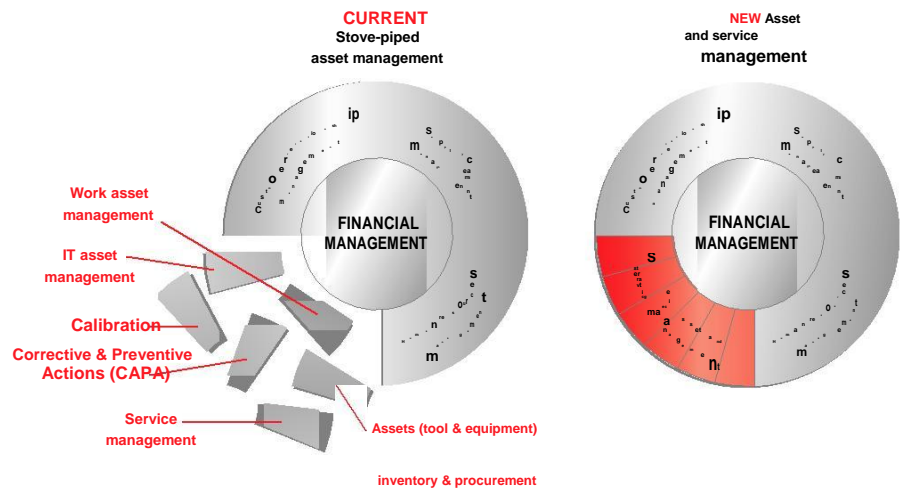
CURRENT
Stove-piped
asset management

NEW Asset
and service
management

FINANCIAL MANAGEMENT

FINANCIAL MANAGEMENT

Work asset management

IT asset management

Calibration

Corrective & Preventive Actions (CAPA)

Service management

Assets (tool & equipment)

inventory & procurement